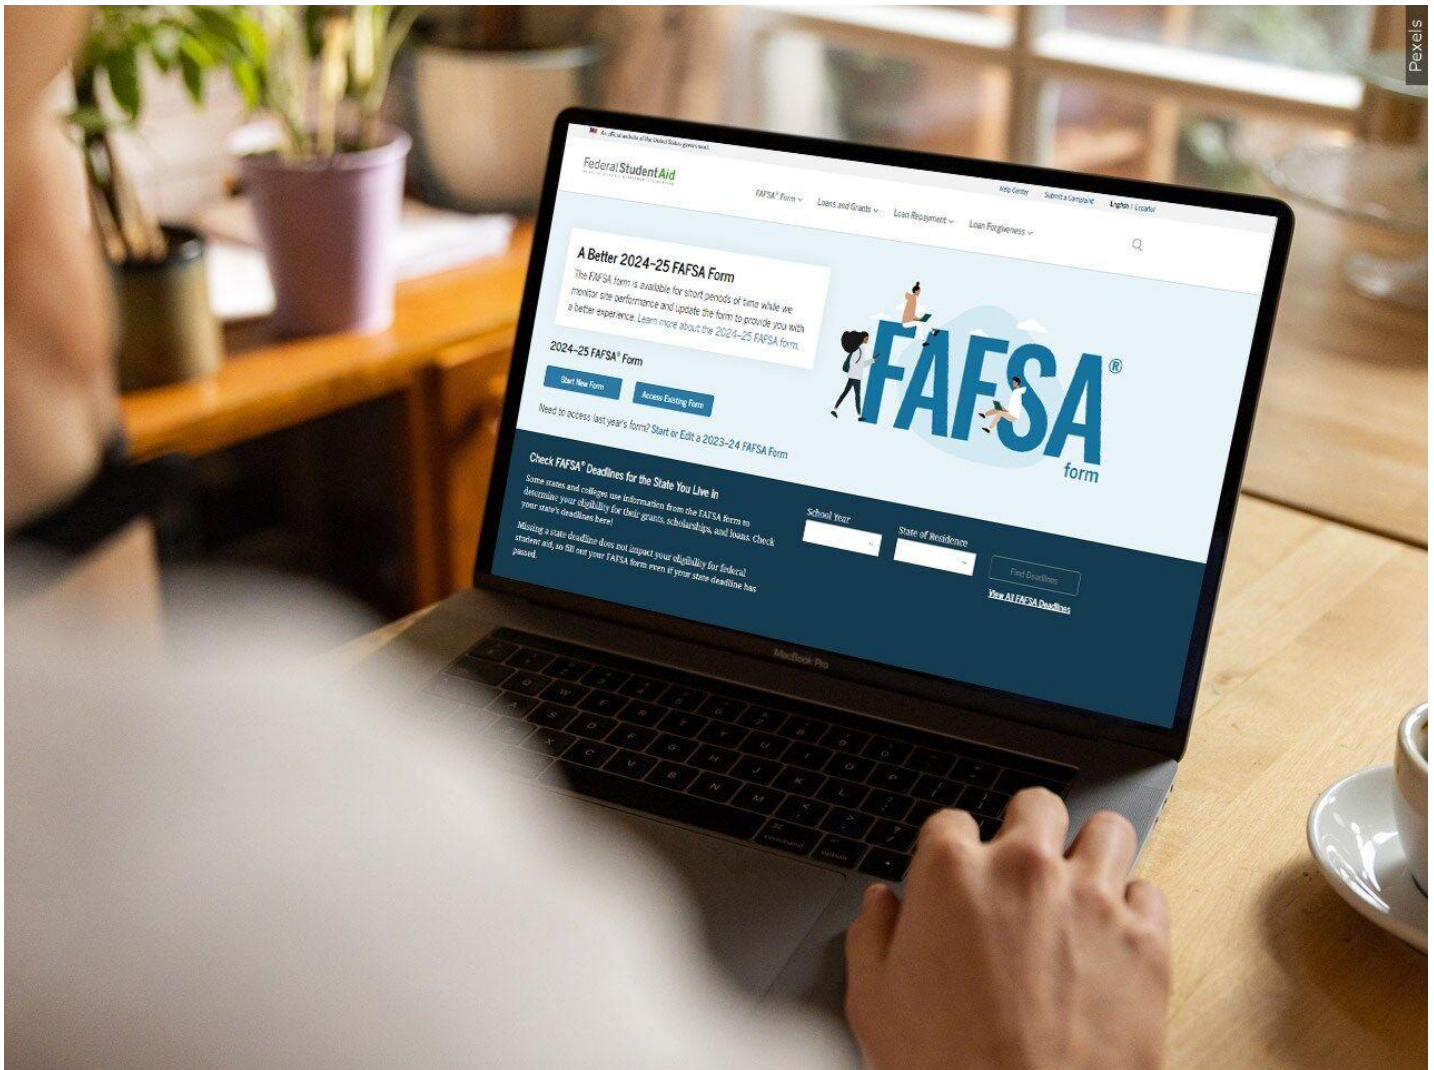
Pexels

An official website of the United States government

Federal Student Aid

Help Center Submit a Complaint English | Español

FAFSA® Form Loans and Grants Loan Repayment Loan Forgiveness

A Better 2024–25 FAFSA Form

The FAFSA form is available for short periods of time while we monitor site performance and update the form to provide you with a better experience. Learn more about the 2024–25 FAFSA form.

2024–25 FAFSA® Form

Start New Form

Access Existing Form

Need to access last year's form? Start or Edit a 2023–24 FAFSA Form

FAFSA® form

Check FAFSA® Deadlines for the State You Live in

Some states and colleges use information from the FAFSA form to determine your eligibility for their grants, scholarships, and loans. Check your state's deadlines here!

Missing a state deadline does not impact your eligibility for federal student aid, so fill out your FAFSA form even if your state deadline has passed.

School Year

State of Residence

Find Deadlines

View All FAFSA Deadlines

MacBook Pro